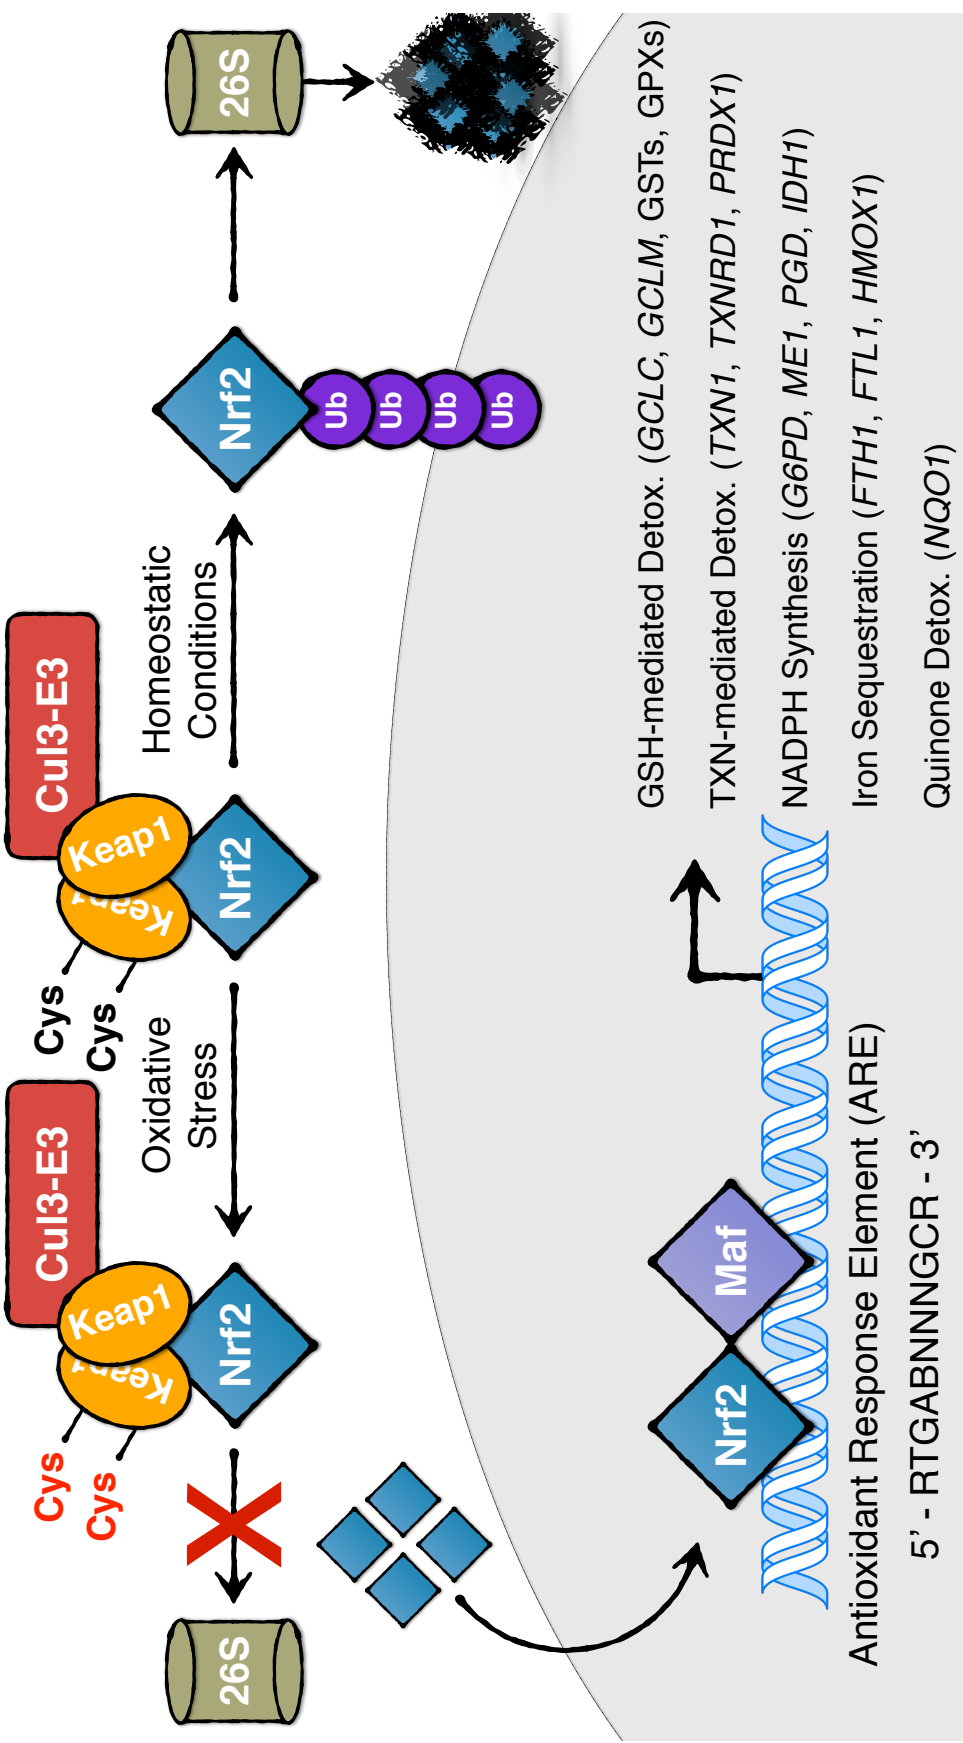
26S

Ub
Ub
Ub
Ub

Nrf2

Cul3-E3

Keap1
Keap1

Nrf2

Homeostatic Conditions

Cys
Cys

Oxidative Stress

Cul3-E3

Keap1
Keap1

Nrf2

Cys
Cys

26S

GSH-mediated Detox. (*GCLC*, *GCLM*, GSTs, GPXs)
TXN-mediated Detox. (*TXN1*, *TXNRD1*, *PRDX1*)
NADPH Synthesis (*G6PD*, *ME1*, *PGD*, *IDH1*)
Iron Sequestration (*FTH1*, *FTL1*, *HMOX1*)
Quinone Detox. (*NQO1*)

Maf
Nrf2

Antioxidant Response Element (ARE)
5' - RTGABNNNGCR - 3'